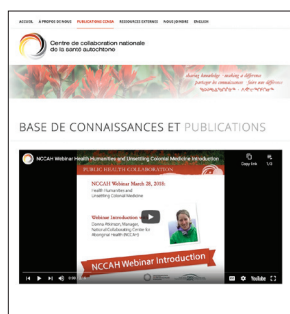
ACCUEIL À PROPOS DE NOUS PUBLICATIONS CCNSA RESSOURCES EXTERNES NOUS JOINDRE ENGLISH

Centre de collaboration nationale de la santé autochtone

sharing knowledge · making a difference
partager les connaissances · faire une différence

BASE DE CONNAISSANCES ET PUBLICATIONS

NCCAH Webinar Health Humanities and Unsettling Colonial Medicine Introduction

Copy link 1/3

PUBLIC HEALTH COLLABORATION

NCCAH Webinar March 28, 2016
Health Humanities and Unsettling Colonial Medicine

Webinar Introduction
Donna Atkinson, Manager, National Collaborating Centre for Aboriginal Health (NCCAH)

NCCAH Webinar Introduction

YouTube